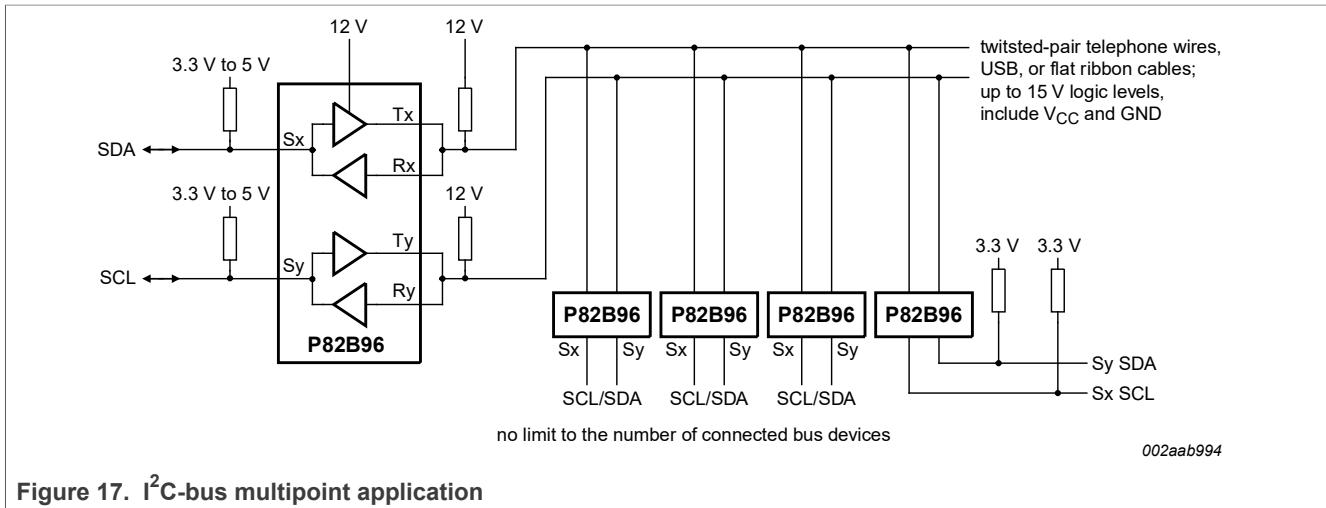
12 V
12 V
3.3 V to 5 V
Tx
Sx
SDA
Rx
3.3 V to 5 V
12 V
Ty
Sy
SCL
Ry
P82B96

twitsted-pair telephone wires, USB, or flat ribbon cables; up to 15 V logic levels, include $V_{CC}$ and GND

3.3 V
3.3 V

P82B96
Sx
Sy
SCL/SDA
P82B96
Sx
Sy
SCL/SDA
P82B96
Sx
Sy
SCL/SDA
P82B96
Sy SDA
Sx SCL

no limit to the number of connected bus devices

002aab994

Figure 17. $I^2C$-bus multipoint application